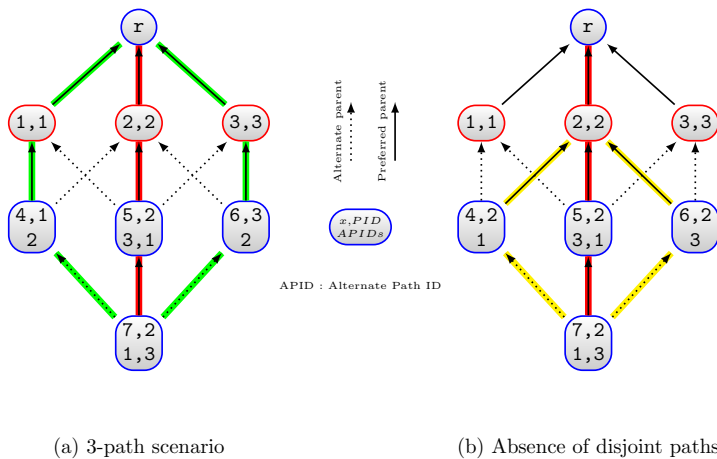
r

1,1

2,2

3,3

4,1
2

5,2
3,1

6,3
2

7,2
1,3

Alternate parent

Preferred parent

$x$,$PID$
$APIDs$

APID : Alternate Path ID

r

1,1

2,2

3,3

4,2
1

5,2
3,1

6,2
3

7,2
1,3

(a) 3-path scenario

(b) Absence of disjoint paths